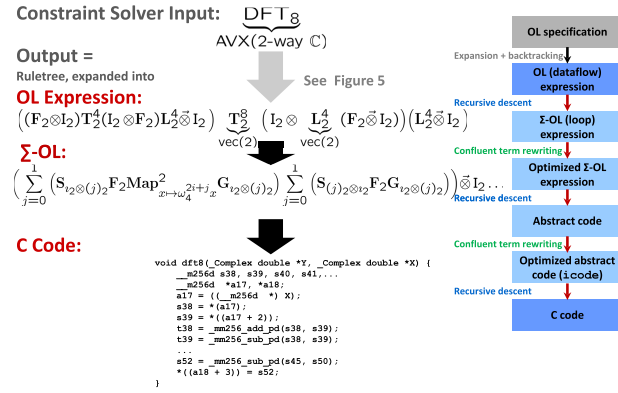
Constraint Solver Input: $\underbrace{\mathrm{DFT}_8}_{\mathrm{AVX}(2\text{-way }\mathbb{C})}$

Output =
Ruletree, expanded into

See Figure 5

OL Expression: $\left((\mathbf{F}_2 \otimes \mathrm{I}_2)\mathrm{T}_2^4(\mathrm{I}_2 \otimes \mathbf{F}_2)\mathrm{L}_2^4 \vec{\otimes} \mathrm{I}_2\right) \underbrace{\mathrm{T}_2^8}_{\mathrm{vec}(2)} \left(\mathrm{I}_2 \otimes \underbrace{\mathrm{L}_2^4}_{\mathrm{vec}(2)} (\mathbf{F}_2 \vec{\otimes} \mathrm{I}_2)\right)\left(\mathrm{L}_2^4 \vec{\otimes} \mathrm{I}_2\right)$

∑-OL: $\left(\sum_{j=0}^{1} \left(\mathbf{S}_{\imath_2 \otimes (j)_2} \mathbf{F}_2 \mathbf{Map}^2_{x \mapsto \omega_4^{2i+j}x} \mathbf{G}_{\imath_2 \otimes (j)_2}\right) \sum_{j=0}^{1} \left(\mathbf{S}_{(j)_2 \otimes \imath_2} \mathbf{F}_2 \mathbf{G}_{\imath_2 \otimes (j)_2}\right)\right) \vec{\otimes} \mathrm{I}_2 \ldots$

C Code:

void dft8(_Complex double *Y, _Complex double *X) {
__m256d s38, s39, s40, s41,...
__m256d *a17, *a18;
a17 = ((__m256d *) X);
s38 = *(a17);
s39 = *((a17 + 2));
t38 = _mm256_add_pd(s38, s39);
t39 = _mm256_sub_pd(s38, s39);
...
s52 = _mm256_sub_pd(s45, s50);
*((a18 + 3)) = s52;
}

OL specification
Expansion + backtracking
OL (dataflow) expression
Recursive descent
Σ-OL (loop) expression
Confluent term rewriting
Optimized Σ-OL expression
Recursive descent
Abstract code
Confluent term rewriting
Optimized abstract code (icode)
Recursive descent
C code